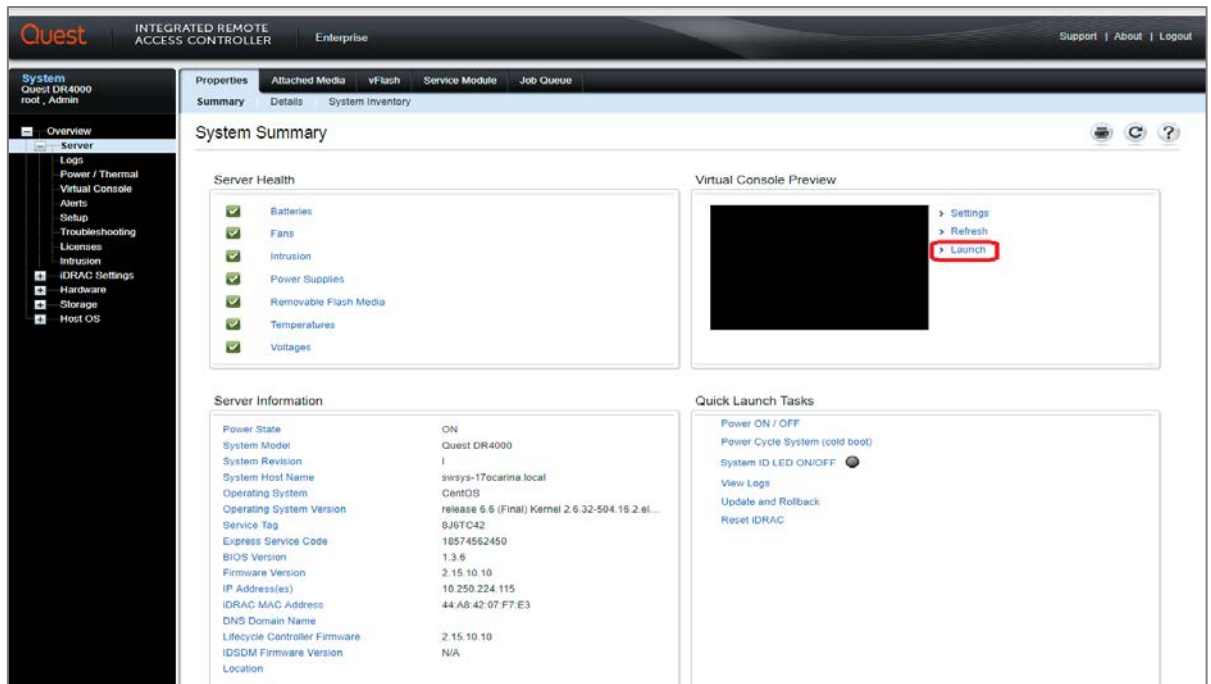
Quest INTEGRATED REMOTE ACCESS CONTROLLER Enterprise

Support | About | Logout

System
Quest DR4000
root , Admin

Overview
Server
Logs
Power / Thermal
Virtual Console
Alerts
Setup
Troubleshooting
Licenses
Intrusion
iDRAC Settings
Hardware
Storage
Host OS

Properties | Attached Media | vFlash | Service Module | Job Queue

Summary | Details | System Inventory

System Summary

Server Health

Batteries
Fans
Intrusion
Power Supplies
Removable Flash Media
Temperatures
Voltages

Virtual Console Preview

Settings
Refresh
Launch

Server Information

| | |
|---|---|
| Power State | ON |
| System Model | Quest DR4000 |
| System Revision | I |
| System Host Name | swsys-17ocarina.local |
| Operating System | CentOS |
| Operating System Version | release 6.6 (Final) Kernel 2.6.32-504.16.2.el... |
| Service Tag | 8J6TC42 |
| Express Service Code | 18574562450 |
| BIOS Version | 1.3.6 |
| Firmware Version | 2.15.10.10 |
| IP Address(es) | 10.250.224.115 |
| iDRAC MAC Address | 44:A8:42:07:F7:E3 |
| DNS Domain Name | |
| Lifecycle Controller Firmware | 2.15.10.10 |
| IDSDM Firmware Version | N/A |
| Location | |

Quick Launch Tasks

Power ON / OFF
Power Cycle System (cold boot)
System ID LED ON/OFF
View Logs
Update and Rollback
Reset iDRAC